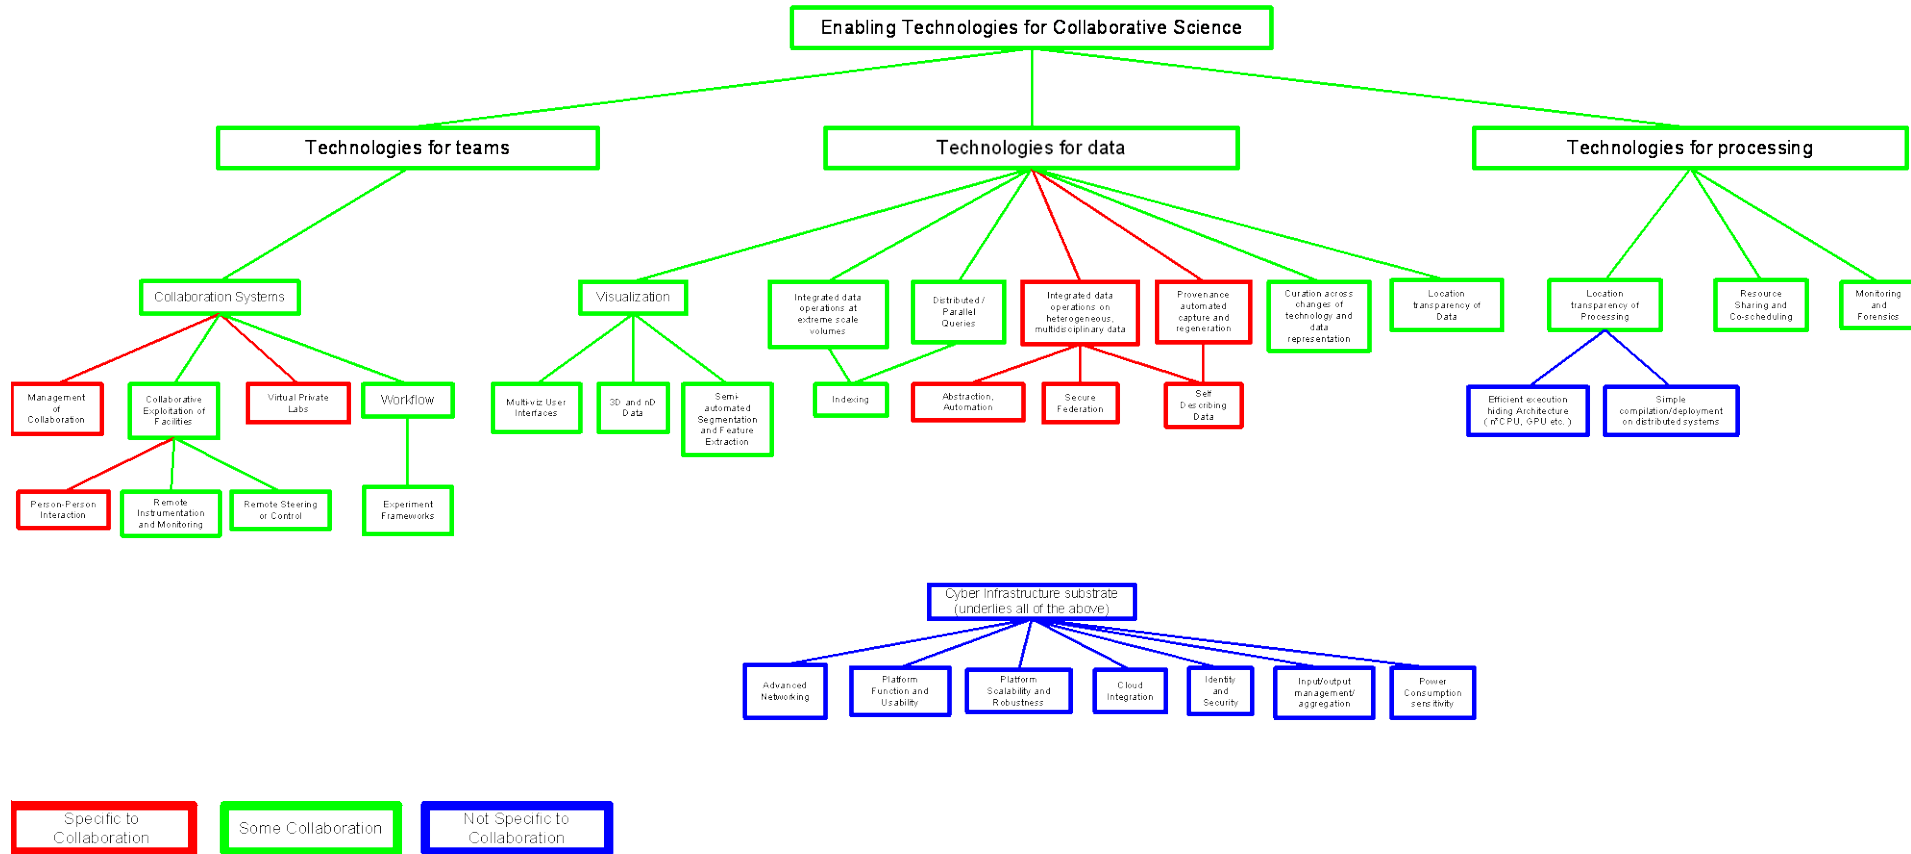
Enabling Technologies for Collaborative Science

Technologies for teams

Technologies for data

Technologies for processing

Collaboration Systems

Visualization

Integrated data operations at extreme scale volumes

Distributed / Parallel Queries

Integrated data operations on heterogeneous, multidisciplinary data

Provenance automated capture and regeneration

Curation across changes of technology and data representation

Location transparency of Data

Location transparency of Processing

Resource Sharing and Co-scheduling

Monitoring and Forensics

Management of Collaboration

Collaborative Exploitation of Facilities

Virtual Private Labs

Workflow

Multi-viz User Interfaces

3D and nD Data

Semi-automated Segmentation and Feature Extraction

Indexing

Abstraction, Automation

Secure Federation

Self Describing Data

Efficient execution hiding Architecture (n*CPU, GPU etc.)

Simple compilation/deployment on distributed systems

Person-Person Interaction

Remote Instrumentation and Monitoring

Remote Steering or Control

Experiment Frameworks

Cyber Infrastructure substrate (underlies all of the above)

Advanced Networking

Platform Function and Usability

Platform Scalability and Robustness

Cloud Integration

Identity and Security

Input/output management/ aggregation

Power Consumption sensitivity

Specific to Collaboration

Some Collaboration

Not Specific to Collaboration